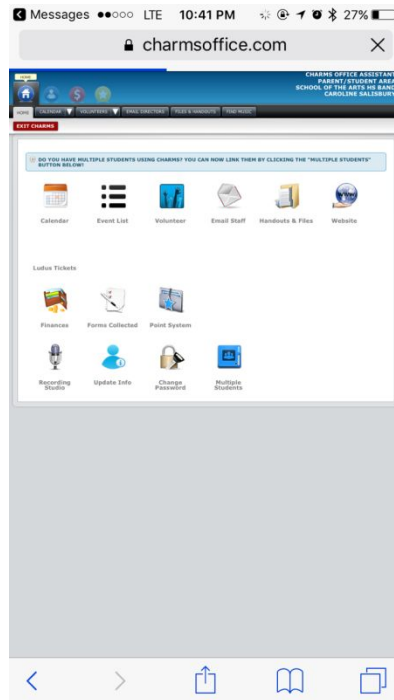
Messages ●●○○○ LTE 10:41 PM 27%

charmsoffice.com

HOME

CHARMS OFFICE ASSISTANT
PARENT/STUDENT AREA
SCHOOL OF THE ARTS HS BAND
CAROLINE SALISBURY

HOME CALENDAR VOLUNTEERS EMAIL DIRECTORS FILES & HANDOUTS FIND MUSIC

EXIT CHARMS

DO YOU HAVE MULTIPLE STUDENTS USING CHARMS? YOU CAN NOW LINK THEM BY CLICKING THE "MULTIPLE STUDENTS" BUTTON BELOW!

Calendar
Event List
Volunteer
Email Staff
Handouts & Files
Website

Ludus Tickets

Finances
Forms Collected
Point System

Recording Studio
Update Info
Change Password
Multiple Students